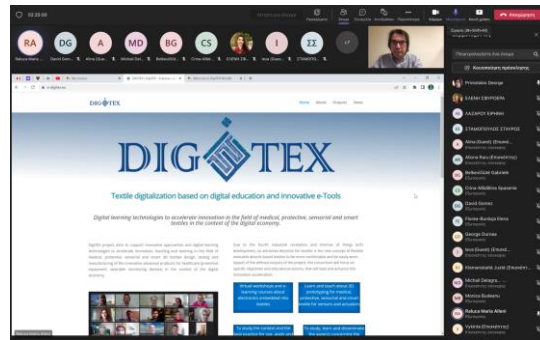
02:33:00

RA DG A MD BG CS I ΣΣ

DIGITEX

Home About Outputs News

DIGITEX

Textile digitalization based on digital education and innovative e-Tools

Digital learning technologies to accelerate innovation in the field of medical, protective, sensorial and smart textiles in the context of the digital economy

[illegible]

Virtual workshops and e-learning courses about electronics embedded into textiles

Learn and teach about 3D prototyping for medical, protective, sensorial and smart textile for sensors and actuators

To study the content and the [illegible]

To study, learn and disseminate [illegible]

Primalakis George

ΕΛΕΝΗ ΣΒΥΡΟΒΡΑ

ΛΑΖΑΡΟΥ ΕΙΡΗΝΗ

ΣΤΑΜΟΠΟΥΛΟΣ ΣΤΥΡΟΣ

Alina (Guest)

Alona Rusu

Bellesfilde Gabriele

Crina Mihăilescu Sparenie

David Gomes

Florina-Bucluja Elena

George Danias

Ionu (Guest)

Klementinaik Jozef

Michail Delagra...

Monica Buduianu

Raluca Maria Aileni

Vytenis